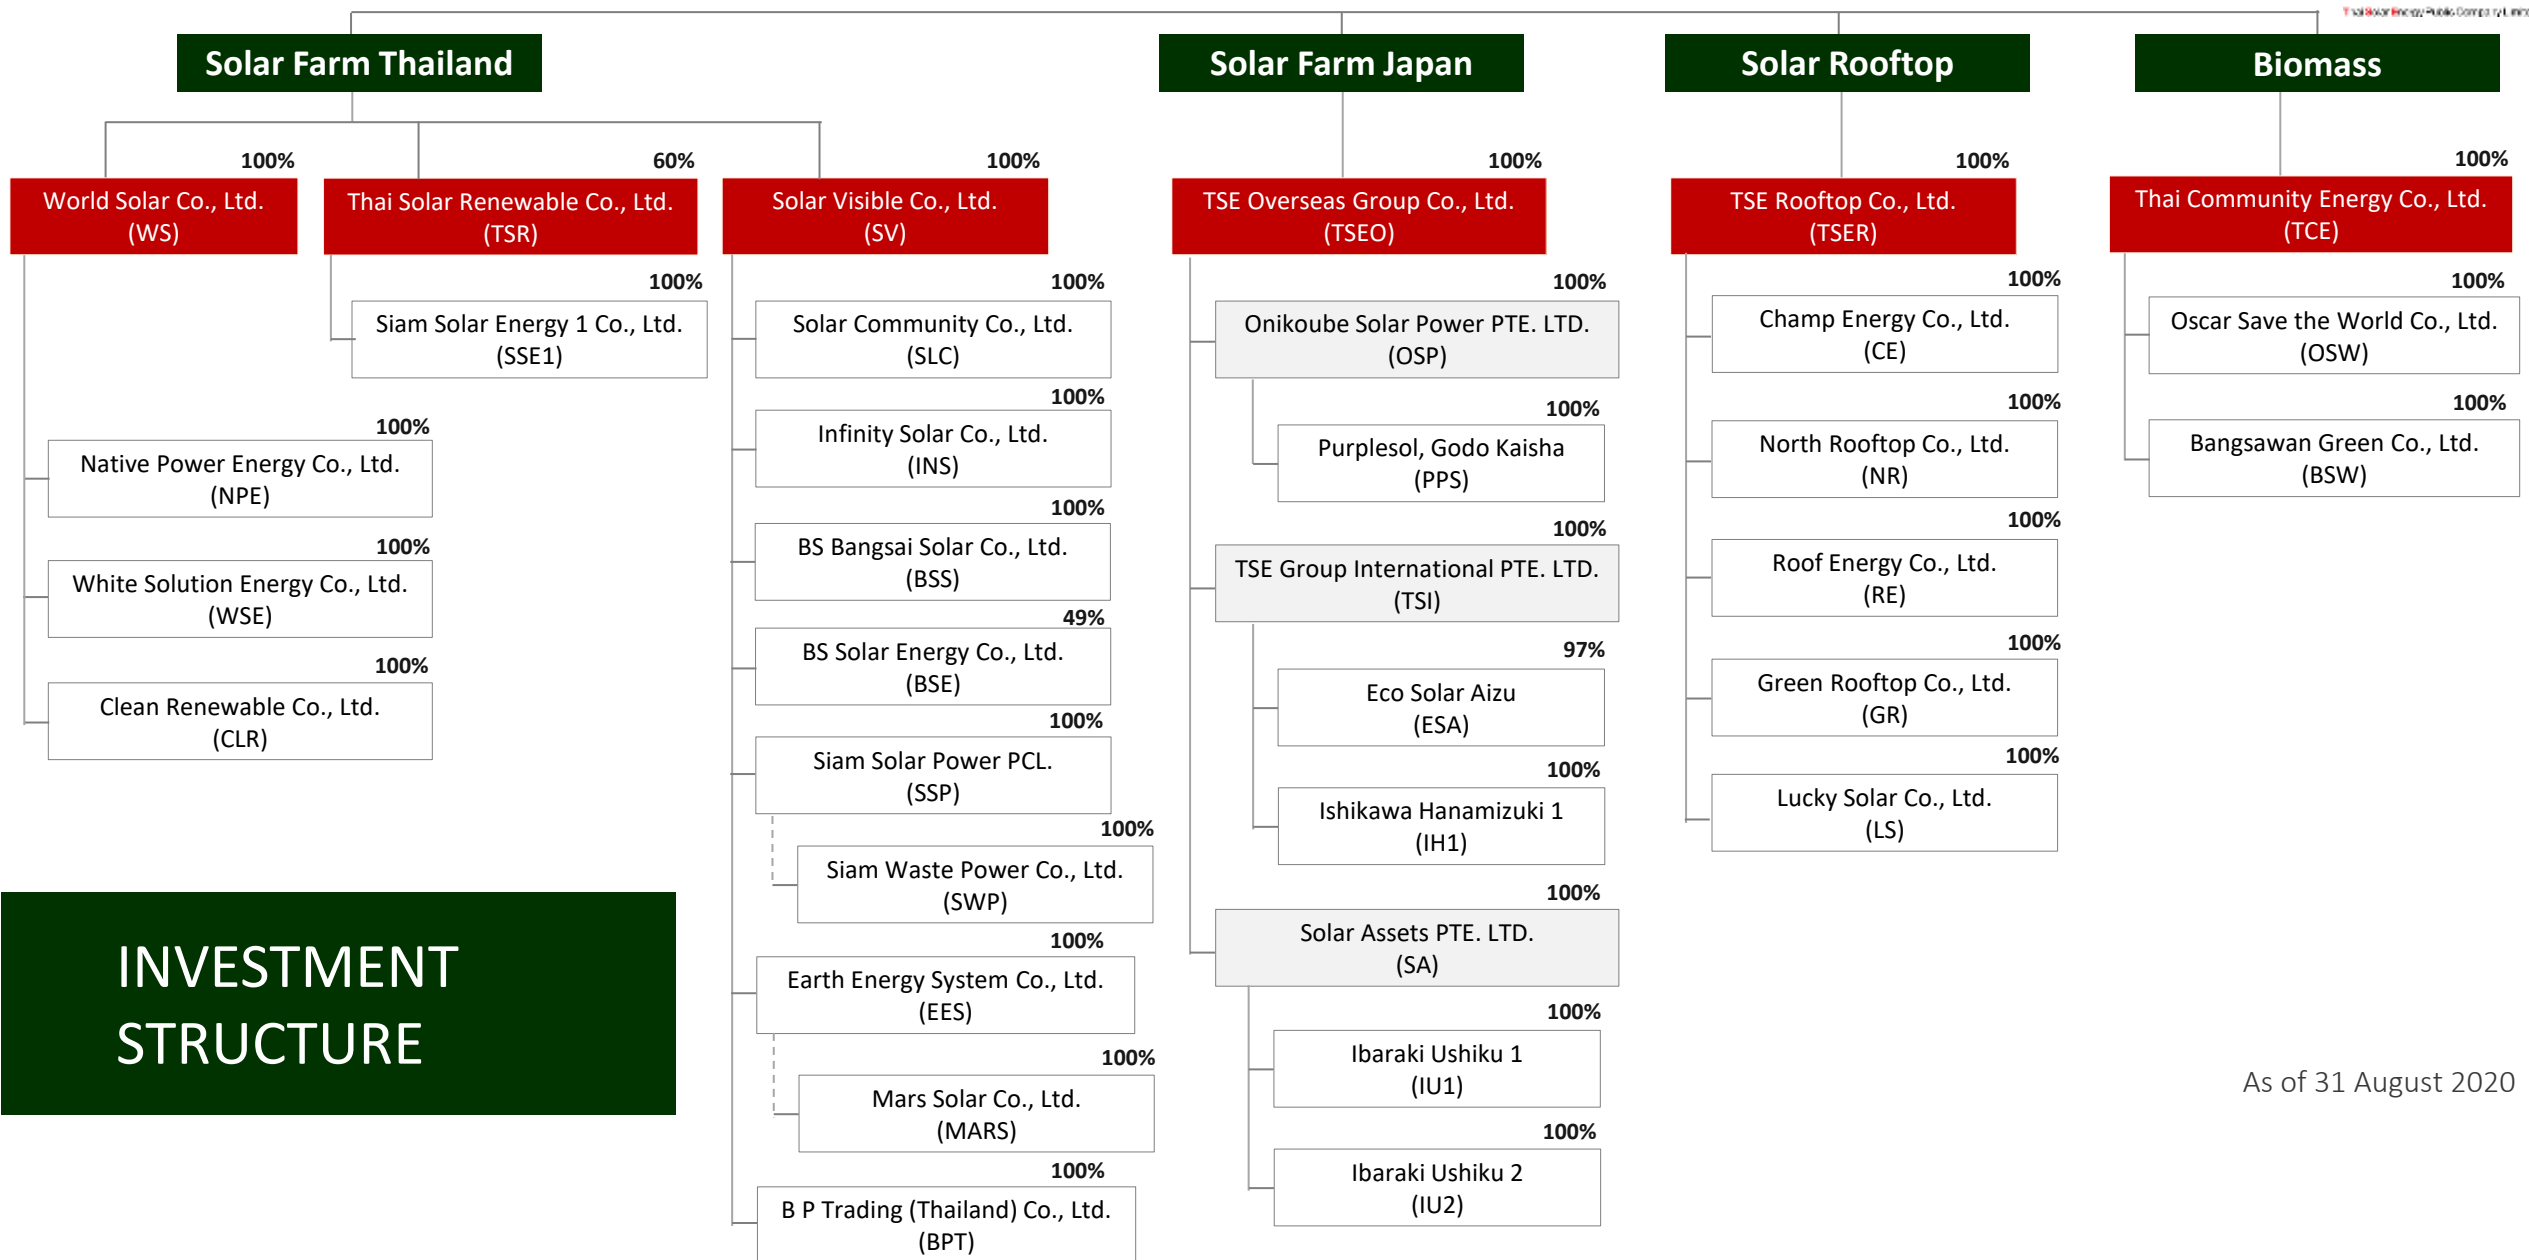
Thai Solar Energy Public Company Limited

Solar Farm Thailand

Solar Farm Japan

Solar Rooftop

Biomass

100%
World Solar Co., Ltd. (WS)

100%
Native Power Energy Co., Ltd. (NPE)

100%
White Solution Energy Co., Ltd. (WSE)

100%
Clean Renewable Co., Ltd. (CLR)

60%
Thai Solar Renewable Co., Ltd. (TSR)

100%
Siam Solar Energy 1 Co., Ltd. (SSE1)

100%
Solar Visible Co., Ltd. (SV)

100%
Solar Community Co., Ltd. (SLC)

100%
Infinity Solar Co., Ltd. (INS)

100%
BS Bangsai Solar Co., Ltd. (BSS)

49%
BS Solar Energy Co., Ltd. (BSE)

100%
Siam Solar Power PCL. (SSP)

100%
Siam Waste Power Co., Ltd. (SWP)

100%
Earth Energy System Co., Ltd. (EES)

100%
Mars Solar Co., Ltd. (MARS)

100%
B P Trading (Thailand) Co., Ltd. (BPT)

100%
TSE Overseas Group Co., Ltd. (TSEO)

100%
Onikoube Solar Power PTE. LTD. (OSP)

100%
Purplesol, Godo Kaisha (PPS)

100%
TSE Group International PTE. LTD. (TSI)

97%
Eco Solar Aizu (ESA)

100%
Ishikawa Hanamizuki 1 (IH1)

100%
Solar Assets PTE. LTD. (SA)

100%
Ibaraki Ushiku 1 (IU1)

100%
Ibaraki Ushiku 2 (IU2)

100%
TSE Rooftop Co., Ltd. (TSER)

100%
Champ Energy Co., Ltd. (CE)

100%
North Rooftop Co., Ltd. (NR)

100%
Roof Energy Co., Ltd. (RE)

100%
Green Rooftop Co., Ltd. (GR)

100%
Lucky Solar Co., Ltd. (LS)

100%
Thai Community Energy Co., Ltd. (TCE)

100%
Oscar Save the World Co., Ltd. (OSW)

100%
Bangsawan Green Co., Ltd. (BSW)

INVESTMENT STRUCTURE

As of 31 August 2020